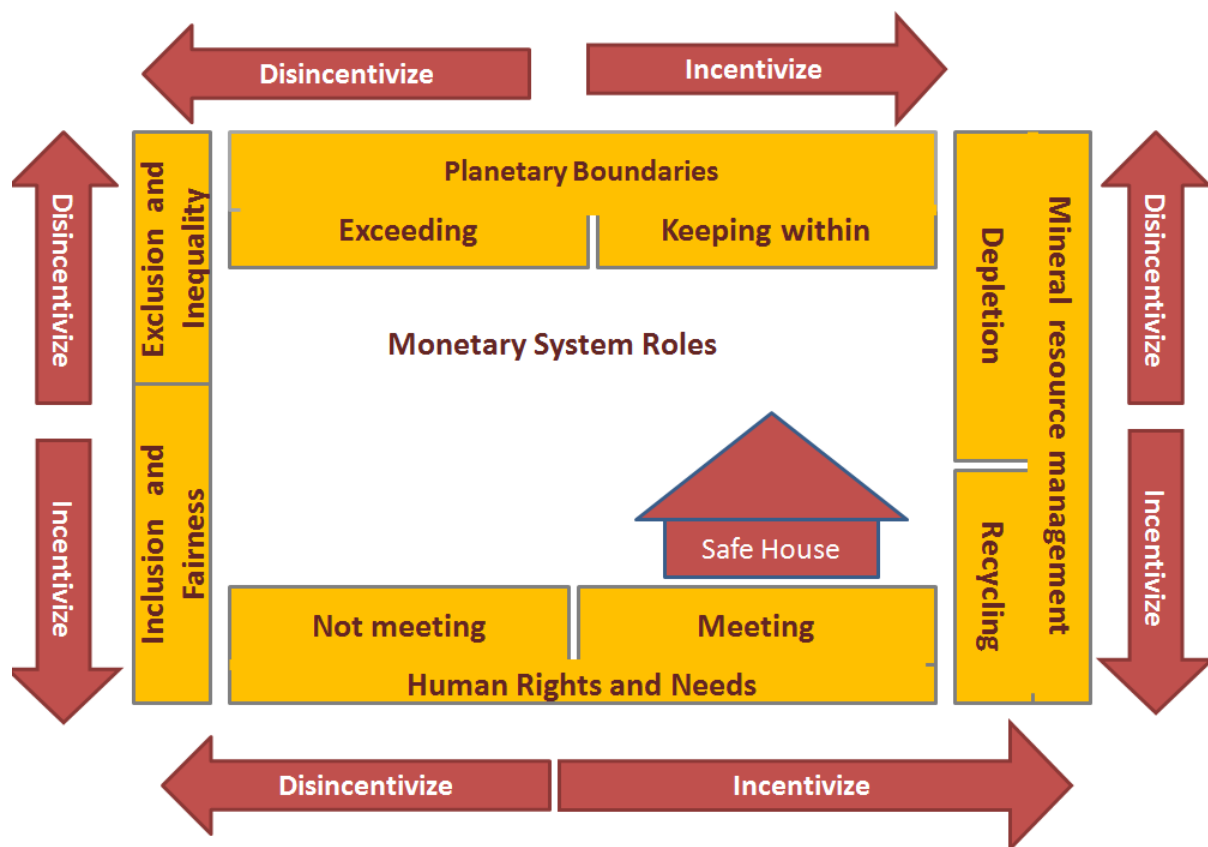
Disincentivize

Incentivize

Disincentivize

Incentivize

Exclusion and Inequality

Inclusion and Fairness

Planetary Boundaries

Exceeding

Keeping within

Monetary System Roles

Safe House

Not meeting

Meeting

Human Rights and Needs

Depletion

Recycling

Mineral resource management

Disincentivize

Incentivize

Disincentivize

Incentivize